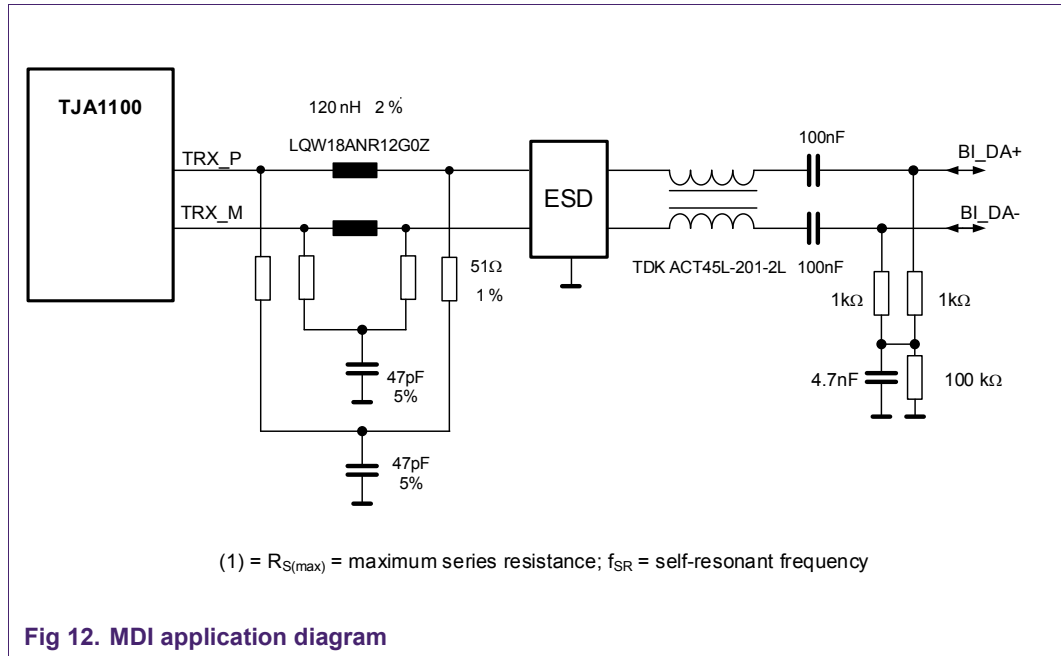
TJA1100

120 nH 2 %

LQW18ANR12G0Z

TRX_P

TRX_M

ESD

100nF

BI_DA+

BI_DA-

TDK ACT45L-201-2L 100nF

51Ω

1 %

1kΩ

1kΩ

47pF
5%

4.7nF

100 kΩ

47pF
5%

(1) = $R_{S(max)}$ = maximum series resistance; $f_{SR}$ = self-resonant frequency

Fig 12. MDI application diagram